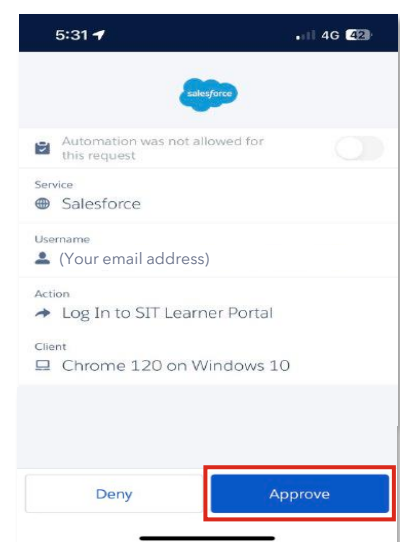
5:31

4G 42

salesforce

Automation was not allowed for this request

Service
Salesforce

Username
(Your email address)

Action
Log In to SIT Learner Portal

Client
Chrome 120 on Windows 10

Deny

Approve